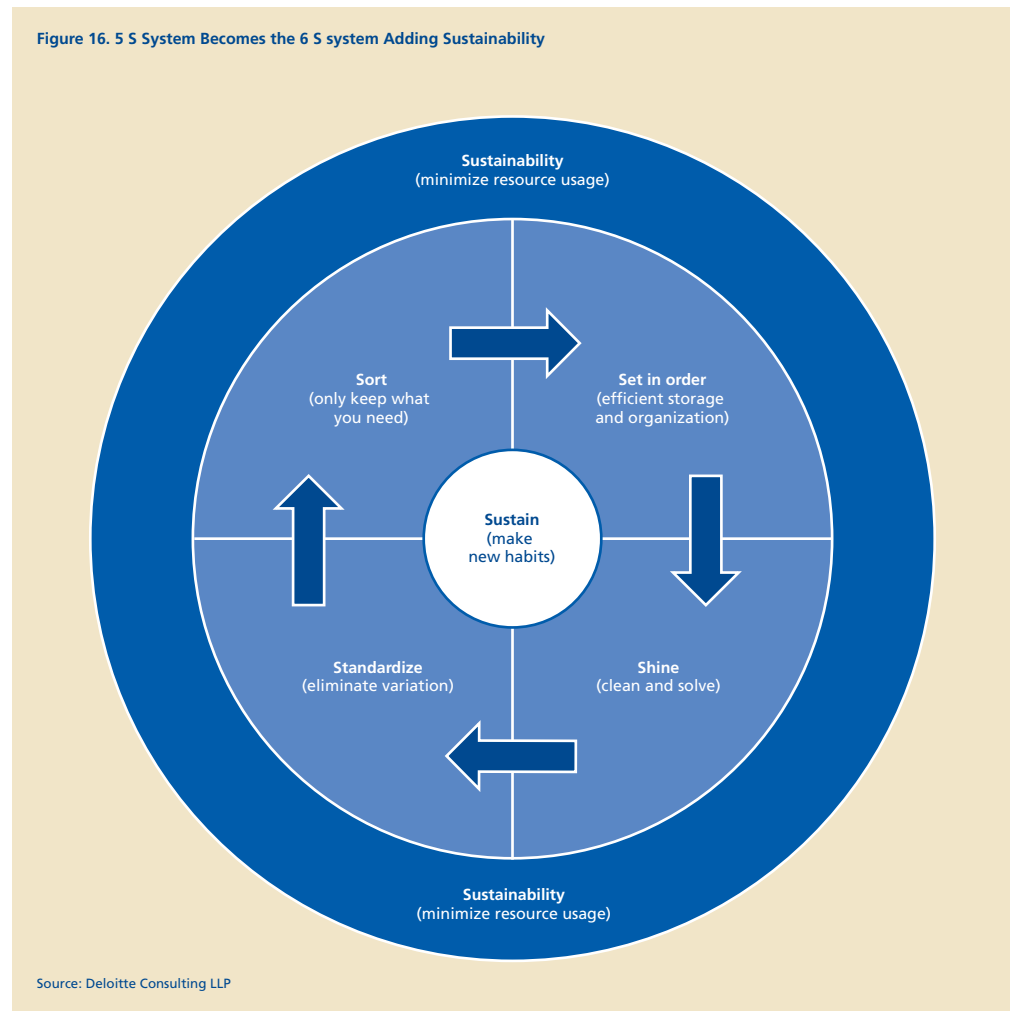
Figure 16. 5 S System Becomes the 6 S system Adding Sustainability

Sustainability
(minimize resource usage)

Sort
(only keep what you need)

Set in order
(efficient storage and organization)

Sustain
(make new habits)

Standardize
(eliminate variation)

Shine
(clean and solve)

Sustainability
(minimize resource usage)

Source: Deloitte Consulting LLP